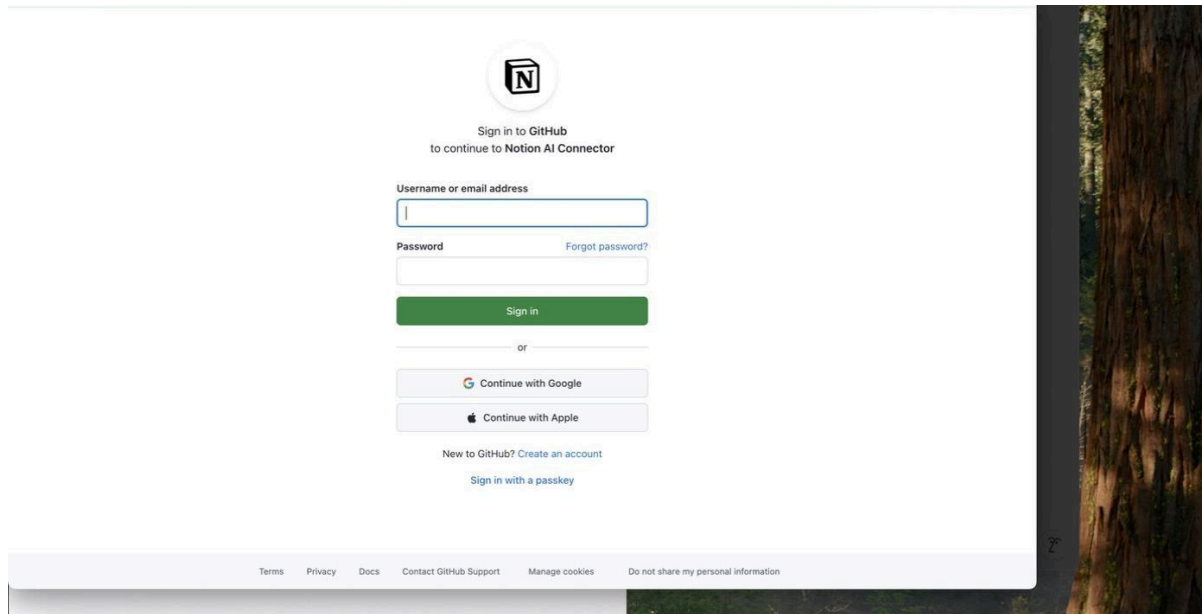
N

Sign in to GitHub
to continue to Notion AI Connector

Username or email address

Password

Forgot password?

Sign in

or

Continue with Google

Continue with Apple

New to GitHub? Create an account

Sign in with a passkey

Terms Privacy Docs Contact GitHub Support Manage cookies Do not share my personal information